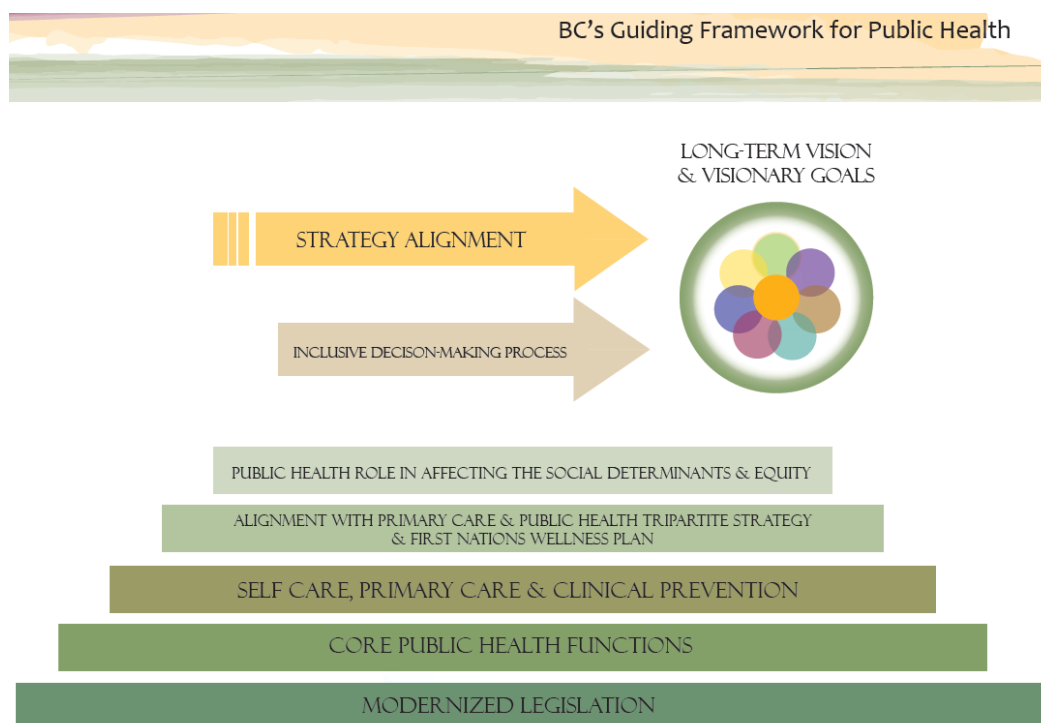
BC's Guiding Framework for Public Health

LONG-TERM VISION & VISIONARY GOALS

STRATEGY ALIGNMENT

INCLUSIVE DECISON-MAKING PROCESS

PUBLIC HEALTH ROLE IN AFFECTING THE SOCIAL DETERMINANTS & EQUITY

ALIGNMENT WITH PRIMARY CARE & PUBLIC HEALTH TRIPARTITE STRATEGY & FIRST NATIONS WELLNESS PLAN

SELF CARE, PRIMARY CARE & CLINICAL PREVENTION

CORE PUBLIC HEALTH FUNCTIONS

MODERNIZED LEGISLATION